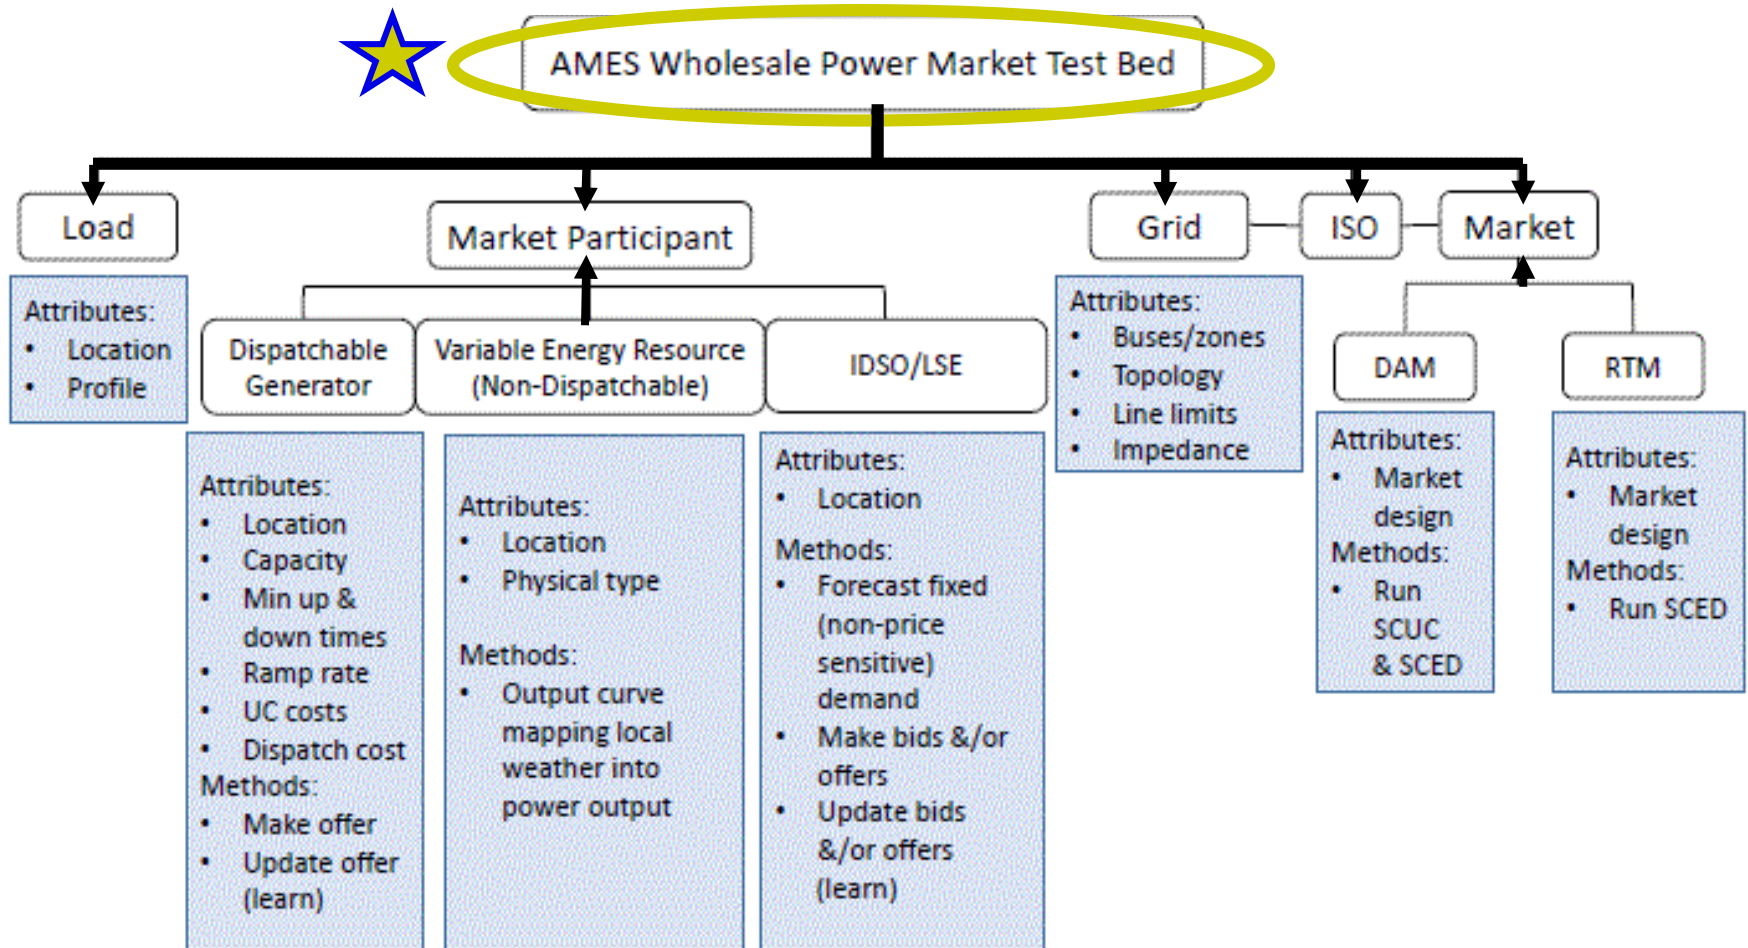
AMES Wholesale Power Market Test Bed

Load

Attributes:
• Location
• Profile

Market Participant

Dispatchable Generator

Attributes:
• Location
• Capacity
• Min up & down times
• Ramp rate
• UC costs
• Dispatch cost
Methods:
• Make offer
• Update offer (learn)

Variable Energy Resource (Non-Dispatchable)

Attributes:
• Location
• Physical type

Methods:
• Output curve mapping local weather into power output

IDSO/LSE

Attributes:
• Location

Methods:
• Forecast fixed (non-price sensitive) demand
• Make bids &/or offers
• Update bids &/or offers (learn)

Grid

Attributes:
• Buses/zones
• Topology
• Line limits
• Impedance

ISO

Market

DAM

Attributes:
• Market design
Methods:
• Run SCUC & SCED

RTM

Attributes:
• Market design
Methods:
• Run SCED